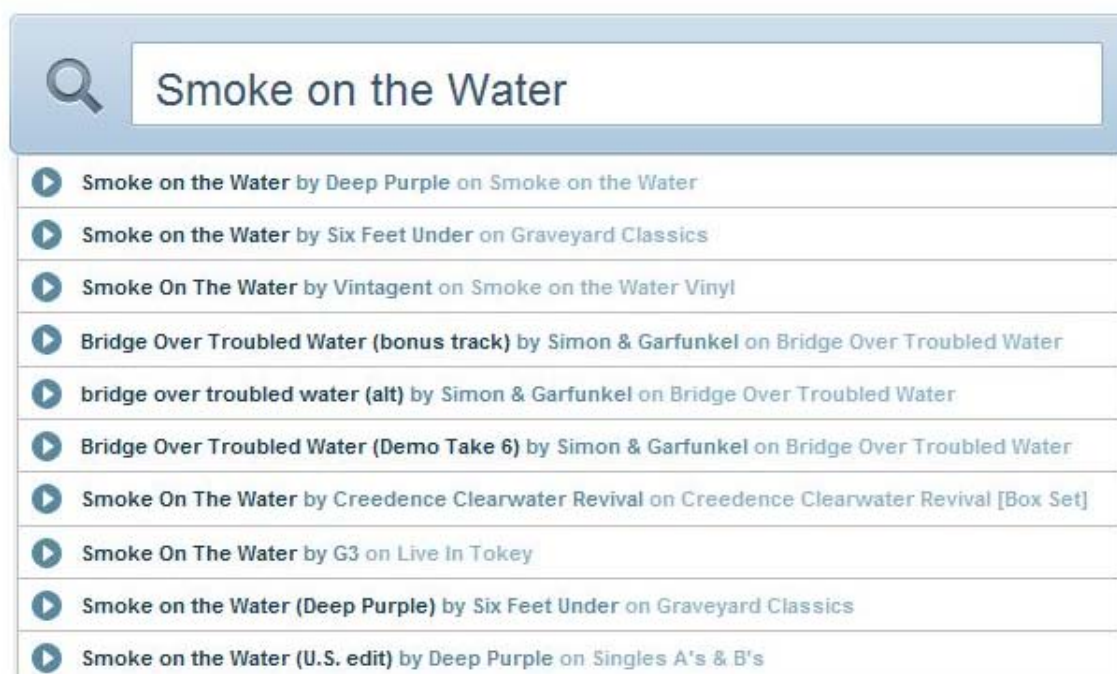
Smoke on the Water

Smoke on the Water by Deep Purple on Smoke on the Water

Smoke on the Water by Six Feet Under on Graveyard Classics

Smoke On The Water by Vintagent on Smoke on the Water Vinyl

Bridge Over Troubled Water (bonus track) by Simon & Garfunkel on Bridge Over Troubled Water

bridge over troubled water (alt) by Simon & Garfunkel on Bridge Over Troubled Water

Bridge Over Troubled Water (Demo Take 6) by Simon & Garfunkel on Bridge Over Troubled Water

Smoke On The Water by Creedence Clearwater Revival on Creedence Clearwater Revival [Box Set]

Smoke On The Water by G3 on Live In Tokey

Smoke on the Water (Deep Purple) by Six Feet Under on Graveyard Classics

Smoke on the Water (U.S. edit) by Deep Purple on Singles A's & B's